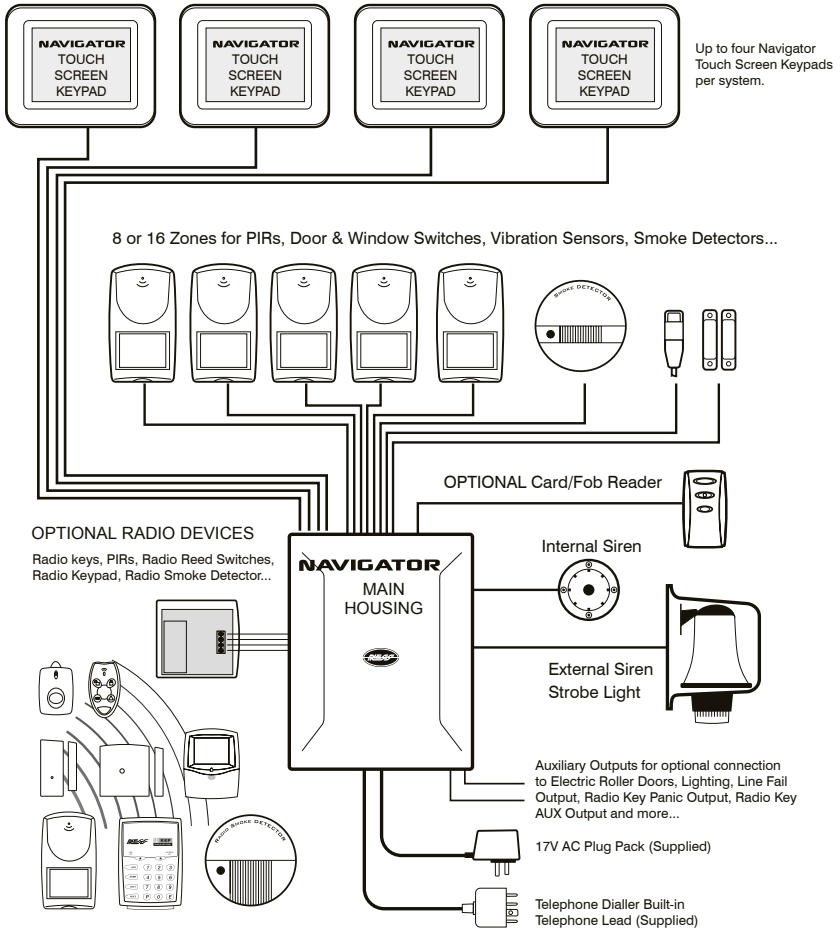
NAVIGATOR TOUCH SCREEN KEYPAD

NAVIGATOR TOUCH SCREEN KEYPAD

NAVIGATOR TOUCH SCREEN KEYPAD

NAVIGATOR TOUCH SCREEN KEYPAD

Up to four Navigator Touch Screen Keypads per system.

8 or 16 Zones for PIRs, Door & Window Switches, Vibration Sensors, Smoke Detectors...

SMOKE DETECTOR

OPTIONAL Card/Fob Reader

OPTIONAL RADIO DEVICES

Radio keys, PIRs, Radio Reed Switches, Radio Keypad, Radio Smoke Detector...

NAVIGATOR
MAIN HOUSING

Internal Siren

External Siren
Strobe Light

RADIO SMOKE DETECTOR

Auxiliary Outputs for optional connection to Electric Roller Doors, Lighting, Line Fail Output, Radio Key Panic Output, Radio Key AUX Output and more...

17V AC Plug Pack (Supplied)

Telephone Dialler Built-in
Telephone Lead (Supplied)